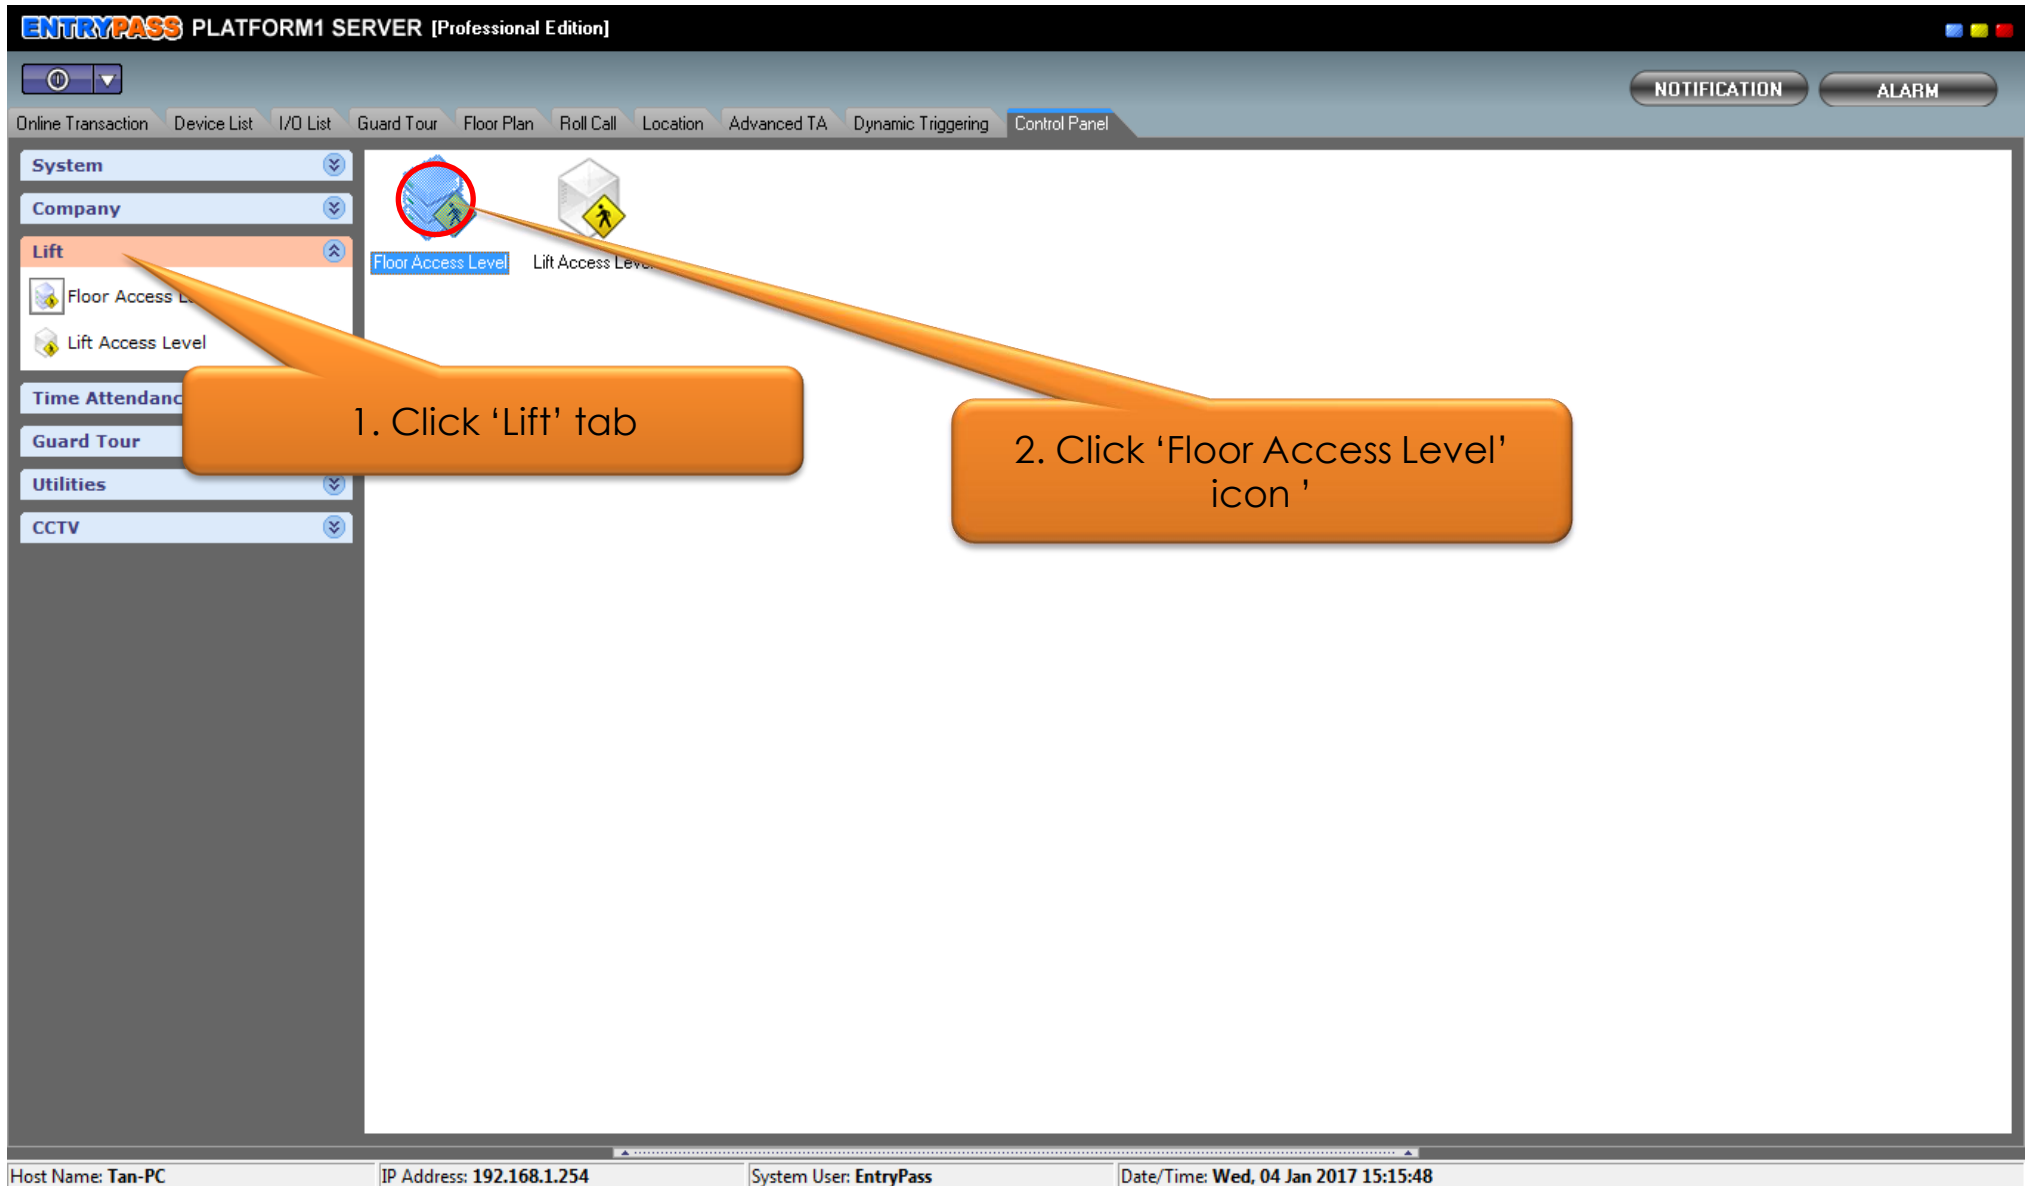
ENTRYPASS PLATFORM1 SERVER [Professional Edition]

NOTIFICATION

ALARM

Online Transaction Device List I/O List Guard Tour Floor Plan Roll Call Location Advanced TA Dynamic Triggering Control Panel

System

Company

Lift

Floor Access L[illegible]

Lift Access Level

Time Attendanc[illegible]

Guard Tour

Utilities

CCTV

Floor Access Level

Lift Access Lev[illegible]

1. Click ‘Lift’ tab

2. Click ‘Floor Access Level’ icon ’

Host Name: Tan-PC

IP Address: 192.168.1.254

System User: EntryPass

Date/Time: Wed, 04 Jan 2017 15:15:48